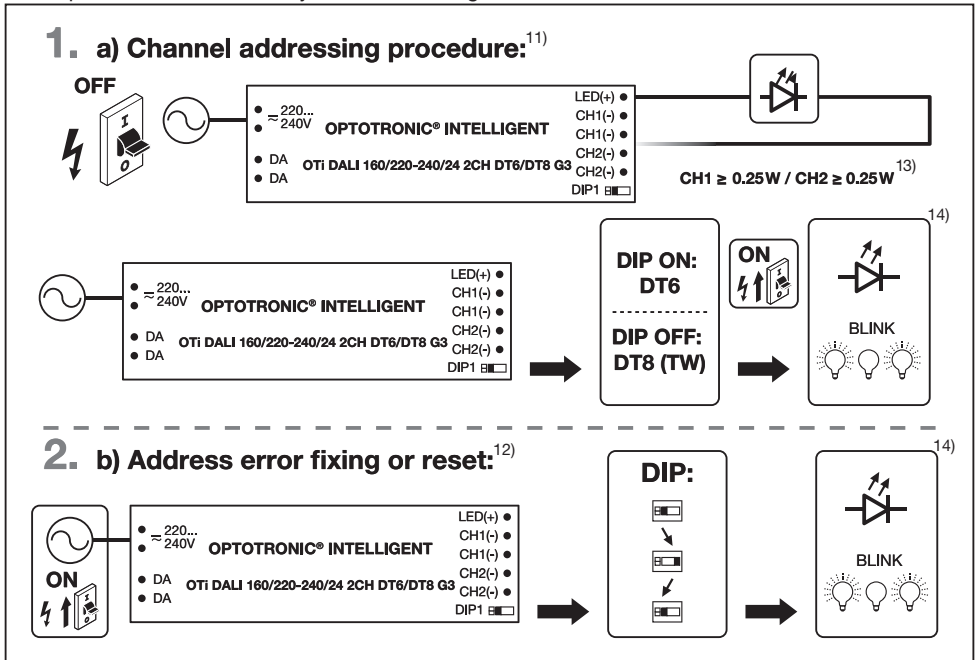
1. a) Channel addressing procedure:$^{11)}$

OFF

I
0

$\approx$ 220... 240V OPTOTRONIC® INTELLIGENT

DA
DA

OTi DALI 160/220-240/24 2CH DT6/DT8 G3

LED(+)
CH1(-)
CH1(-)
CH2(-)
CH2(-)
DIP1

CH1 ≥ 0.25W / CH2 ≥ 0.25W$^{13)}$

$\approx$ 220... 240V OPTOTRONIC® INTELLIGENT

DA
DA

OTi DALI 160/220-240/24 2CH DT6/DT8 G3

LED(+)
CH1(-)
CH1(-)
CH2(-)
CH2(-)
DIP1

DIP ON: DT6

DIP OFF: DT8 (TW)

ON

$^{14)}$

BLINK

2. b) Address error fixing or reset:$^{12)}$

$\approx$ 220... 240V OPTOTRONIC® INTELLIGENT

DA
DA

OTi DALI 160/220-240/24 2CH DT6/DT8 G3

LED(+)
CH1(-)
CH1(-)
CH2(-)
CH2(-)
DIP1

ON

DIP:

$^{14)}$

BLINK